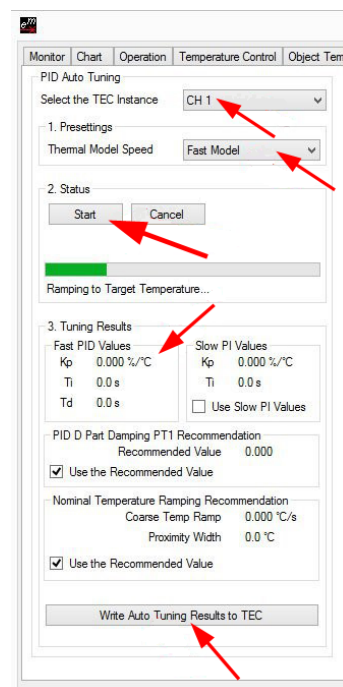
Monitor | Chart | Operation | Temperature Control | Object Tem

PID Auto Tuning

Select the TEC Instance CH 1

1. Presettings

Thermal Model Speed Fast Model

2. Status

Start Cancel

Ramping to Target Temperature...

3. Tuning Results

Fast PID Values
Kp 0.000 %/°C
Ti 0.0 s
Td 0.0 s

Slow PI Values
Kp 0.000 %/°C
Ti 0.0 s
Use Slow PI Values

PID D Part Damping PT1 Recommendation
Recommended Value 0.000
Use the Recommended Value

Nominal Temperature Ramping Recommendation
Coarse Temp Ramp 0.000 °C/s
Proximity Width 0.0 °C
Use the Recommended Value

Write Auto Tuning Results to TEC